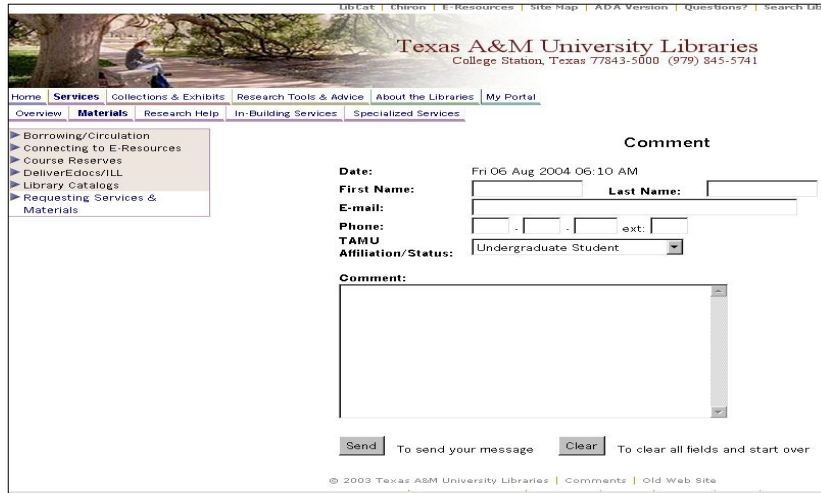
LibCat | Chiron | E-Resources | Site Map | ADA Version | Questions? | Search Lib

Texas A&M University Libraries
College Station, Texas 77843-5000 (979) 845-5741

Home | Services | Collections & Exhibits | Research Tools & Advice | About the Libraries | My Portal

Overview | Materials | Research Help | In-Building Services | Specialized Services

Borrowing/Circulation
Connecting to E-Resources
Course Reserves
DeliverEdocs/ILL
Library Catalogs
Requesting Services & Materials

Comment

Date: Fri 06 Aug 2004 06:10 AM

First Name:

Last Name:

E-mail:

Phone: - - ext:

TAMU Affiliation/Status: Undergraduate Student

Comment:

Send To send your message

Clear To clear all fields and start over

© 2003 Texas A&M University Libraries | Comments | Old Web Site